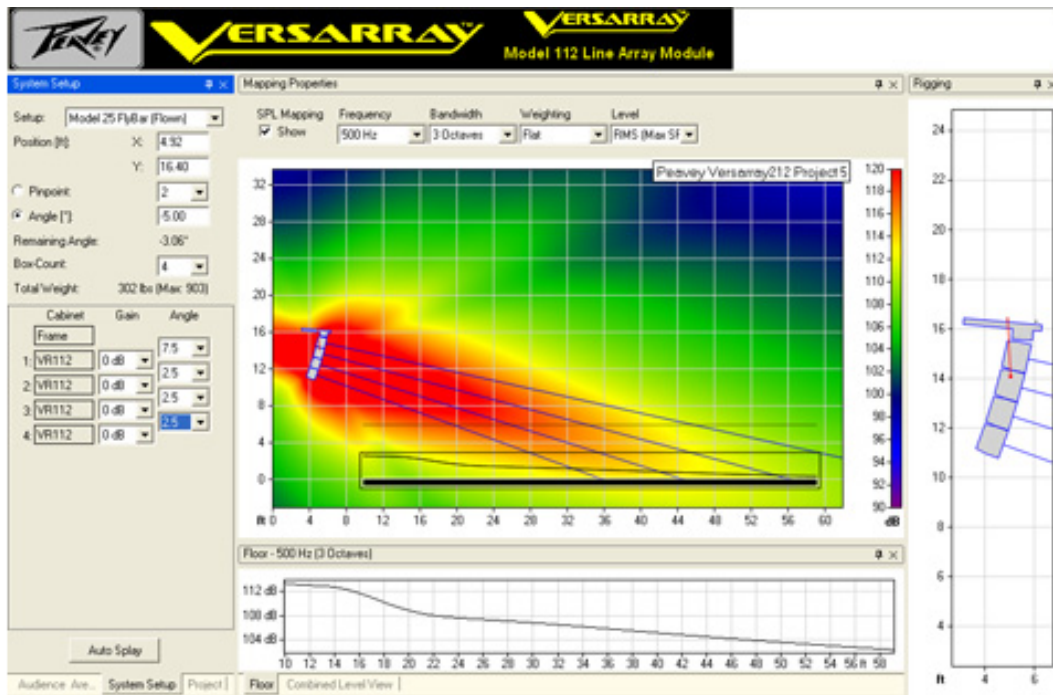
PEAVEY VERSARRAY™ VERSARRAY Model 112 Line Array Module

System Setup

Setup: Model 25 FlyBar (Flown)
Position [ft]: X: 4.92
Y: 16.40
Pinpoint: 2
Angle [°]: -5.00
Remaining Angle: -3.06°
Box-Count: 4
Total Weight: 302 lbs (Max: 903)

| Cabinet | Gain | Angle |
|---|---|---|
| Frame | | |
| 1: VR112 | 0 dB | 7.5 |
| 2: VR112 | 0 dB | 2.5 |
| 3: VR112 | 0 dB | 2.5 |
| 4: VR112 | 0 dB | 2.5 |

Auto Splay

Audience Are... System Setup Project

Mapping Properties

SPL Mapping Show
Frequency 500 Hz
Bandwidth 3 Octaves
Weighting Flat
Level RMS (Max SF

Peavey Versarray212 Project5

32 28 24 20 16 12 8 4 0
ft 0 4 8 12 16 20 24 28 32 36 40 44 48 52 56 60

120 118 116 114 112 110 108 106 104 102 100 98 96 94 92 90 dB

Floor - 500 Hz (3 Octaves)

112 dB
108 dB
104 dB

10 12 14 16 18 20 22 24 26 28 30 32 34 36 38 40 42 44 46 48 50 52 54 56 ft 58

Floor Combined Level View

Rigging

24 22 20 18 16 14 12 10 8 6 4
ft 4 6